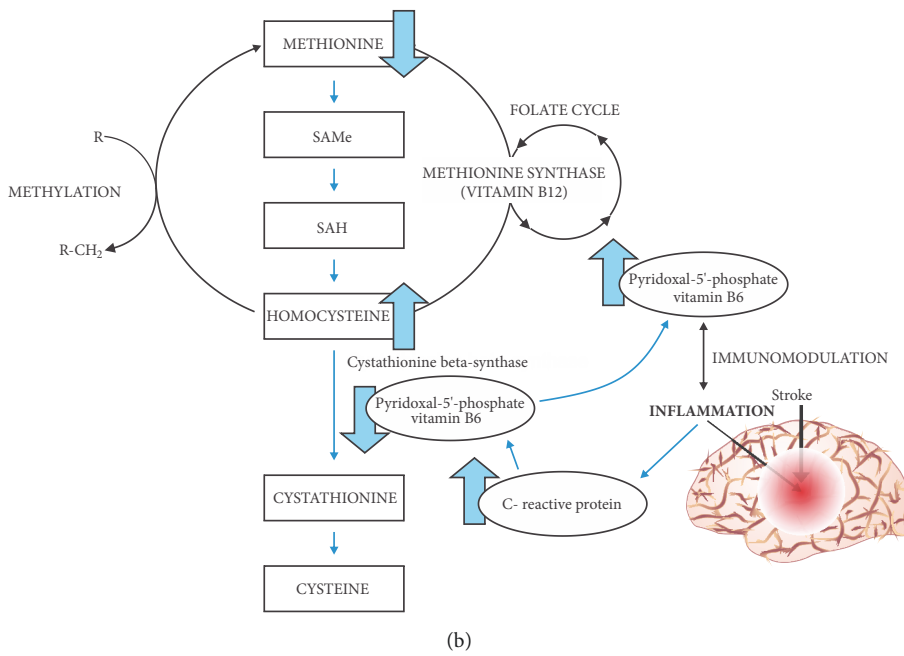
METHIONINE

SAMe

SAH

HOMOCYSTEINE

R

METHYLATION

R-CH$_2$

FOLATE CYCLE

METHIONINE SYNTHASE (VITAMIN B12)

Pyridoxal-5'-phosphate vitamin B6

IMMUNOMODULATION

Cystathionine beta-synthase

Pyridoxal-5'-phosphate vitamin B6

INFLAMMATION

Stroke

C- reactive protein

CYSTATHIONINE

CYSTEINE

(b)